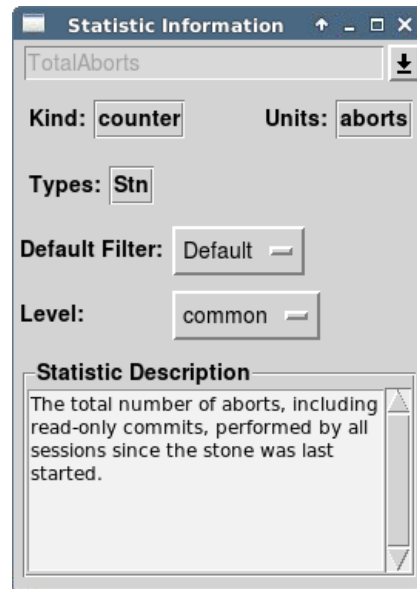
Statistic Information

TotalAborts

Kind: counter

Units: aborts

Types: Stn

Default Filter: Default

Level: common

Statistic Description

The total number of aborts, including read-only commits, performed by all sessions since the stone was last started.